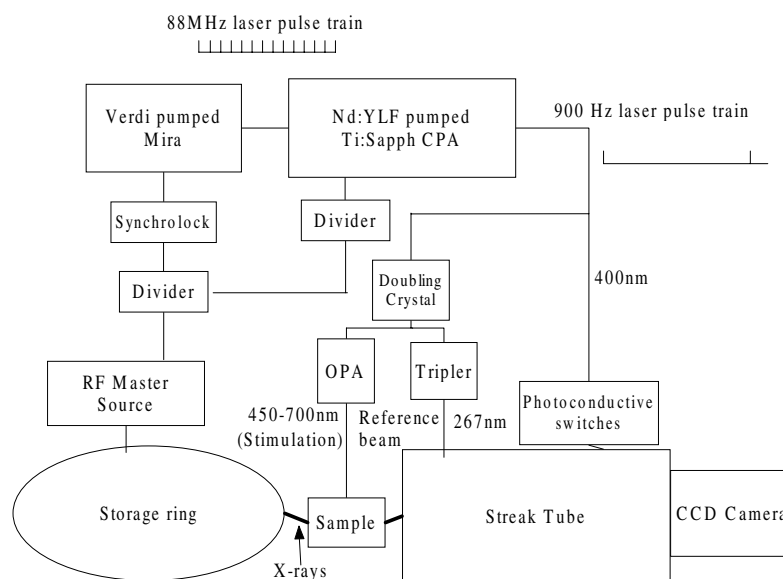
88MHz laser pulse train

Verdi pumped Mira

Nd:YLF pumped Ti:Sapph CPA

900 Hz laser pulse train

Synchrolock

Divider

Divider

Doubling Crystal

400nm

RF Master Source

OPA

Tripler

Photoconductive switches

450-700nm (Stimulation)

Reference beam

267nm

Storage ring

Sample

Streak Tube

CCD Camera

X-rays